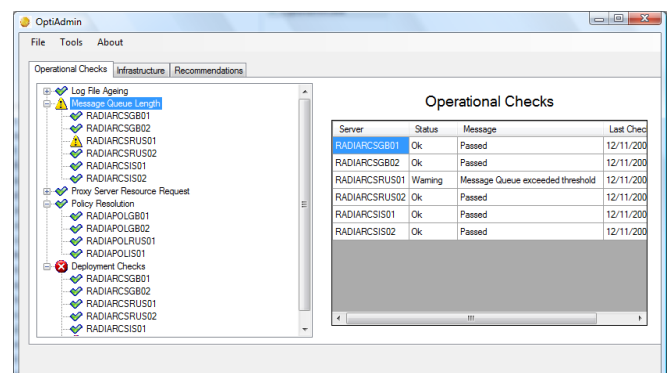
OptiAdmin

File Tools About

Operational Checks | Infrastructure | Recommendations

Log File Ageing
Message Queue Length
RADIARCSGB01
RADIARCSGB02
RADIARCSRUS01
RADIARCSRUS02
RADIARCSIS01
RADIARCSIS02
Proxy Server Resource Request
Policy Resolution
RADIAPOLGB01
RADIAPOLGB02
RADIAPOLRUS01
RADIAPOLIS01
Deployment Checks
RADIARCSGB01
RADIARCSGB02
RADIARCSRUS01
RADIARCSRUS02
RADIARCSIS01

Operational Checks

| Server | Status | Message | Last Chec |
|---|---|---|---|
| RADIARCSGB01 | Ok | Passed | 12/11/200 |
| RADIARCSGB02 | Ok | Passed | 12/11/200 |
| RADIARCSRUS01 | Warning | Message Queue exceeded threshold | 12/11/200 |
| RADIARCSRUS02 | Ok | Passed | 12/11/200 |
| RADIARCSIS01 | Ok | Passed | 12/11/200 |
| RADIARCSIS02 | Ok | Passed | 12/11/200 |